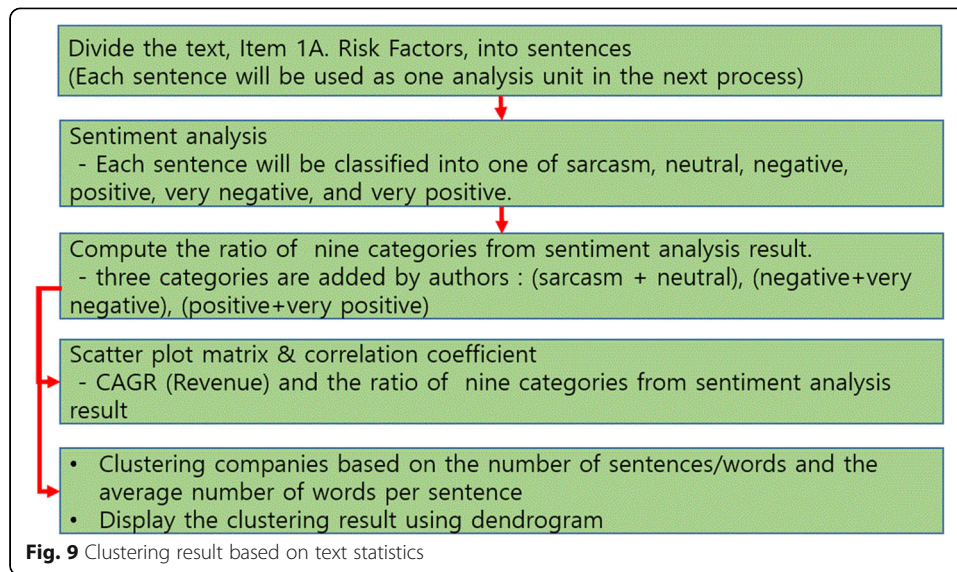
Divide the text, Item 1A. Risk Factors, into sentences
(Each sentence will be used as one analysis unit in the next process)

Sentiment analysis
- Each sentence will be classified into one of sarcasm, neutral, negative, positive, very negative, and very positive.

Compute the ratio of nine categories from sentiment analysis result.
- three categories are added by authors : (sarcasm + neutral), (negative+very negative), (positive+very positive)

Scatter plot matrix & correlation coefficient
- CAGR (Revenue) and the ratio of nine categories from sentiment analysis result

• Clustering companies based on the number of sentences/words and the average number of words per sentence
• Display the clustering result using dendrogram

**Fig. 9** Clustering result based on text statistics